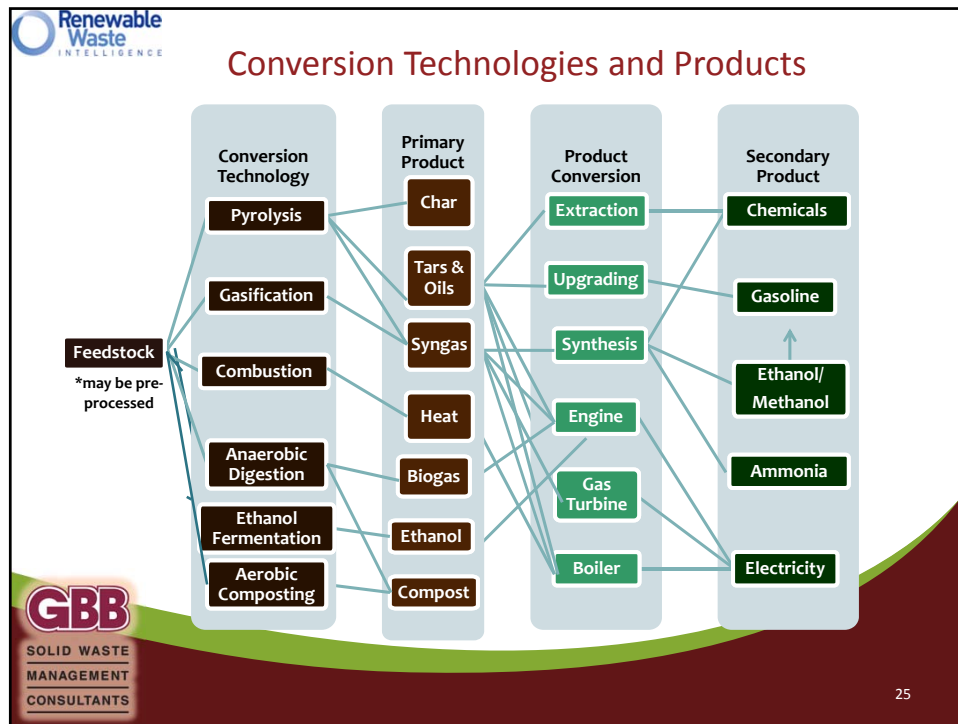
Renewable Waste
INTELLIGENCE

Conversion Technologies and Products

Conversion Technology

Pyrolysis

Gasification

Combustion

Anaerobic Digestion

Ethanol Fermentation

Aerobic Composting

Primary Product

Char

Tars & Oils

Syngas

Heat

Biogas

Ethanol

Compost

Product Conversion

Extraction

Upgrading

Synthesis

Engine

Gas Turbine

Boiler

Secondary Product

Chemicals

Gasoline

Ethanol/ Methanol

Ammonia

Electricity

Feedstock

*may be pre-processed

GBB

SOLID WASTE
MANAGEMENT
CONSULTANTS

25